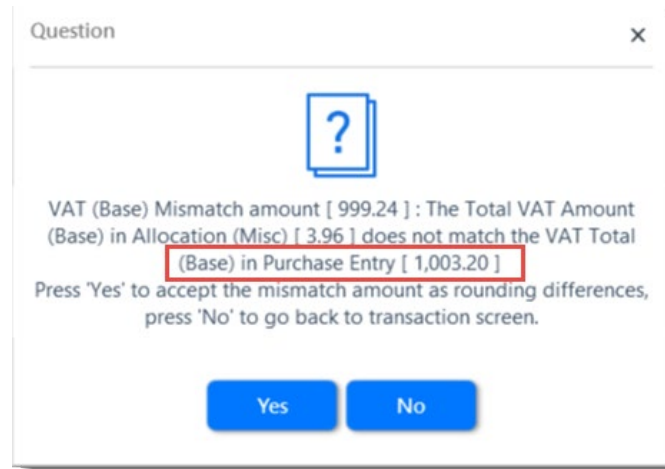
Question

×

?

VAT (Base) Mismatch amount [ 999.24 ] : The Total VAT Amount (Base) in Allocation (Misc) [ 3.96 ] does not match the VAT Total (Base) in Purchase Entry [ 1,003.20 ]
Press 'Yes' to accept the mismatch amount as rounding differences, press 'No' to go back to transaction screen.

Yes

No